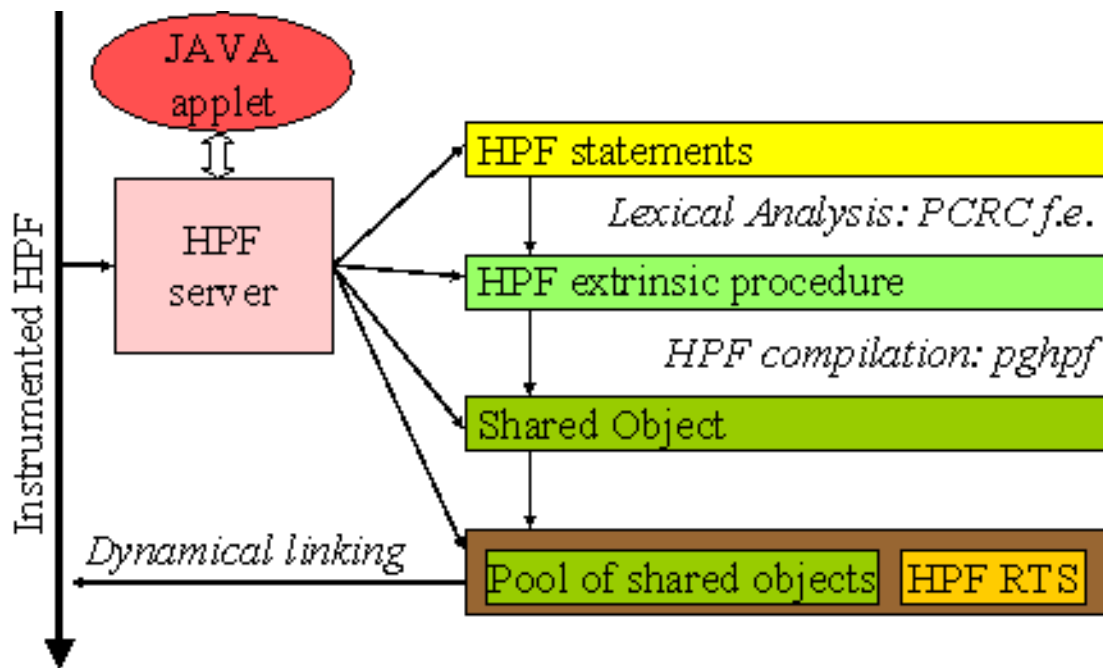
Instrumented HPF

JAVA applet

HPF server

HPF statements

Lexical Analysis: PCRC f.e.

HPF extrinsic procedure

HPF compilation: pghpf

Shared Object

Dynamical linking

Pool of shared objects

HPF RTS